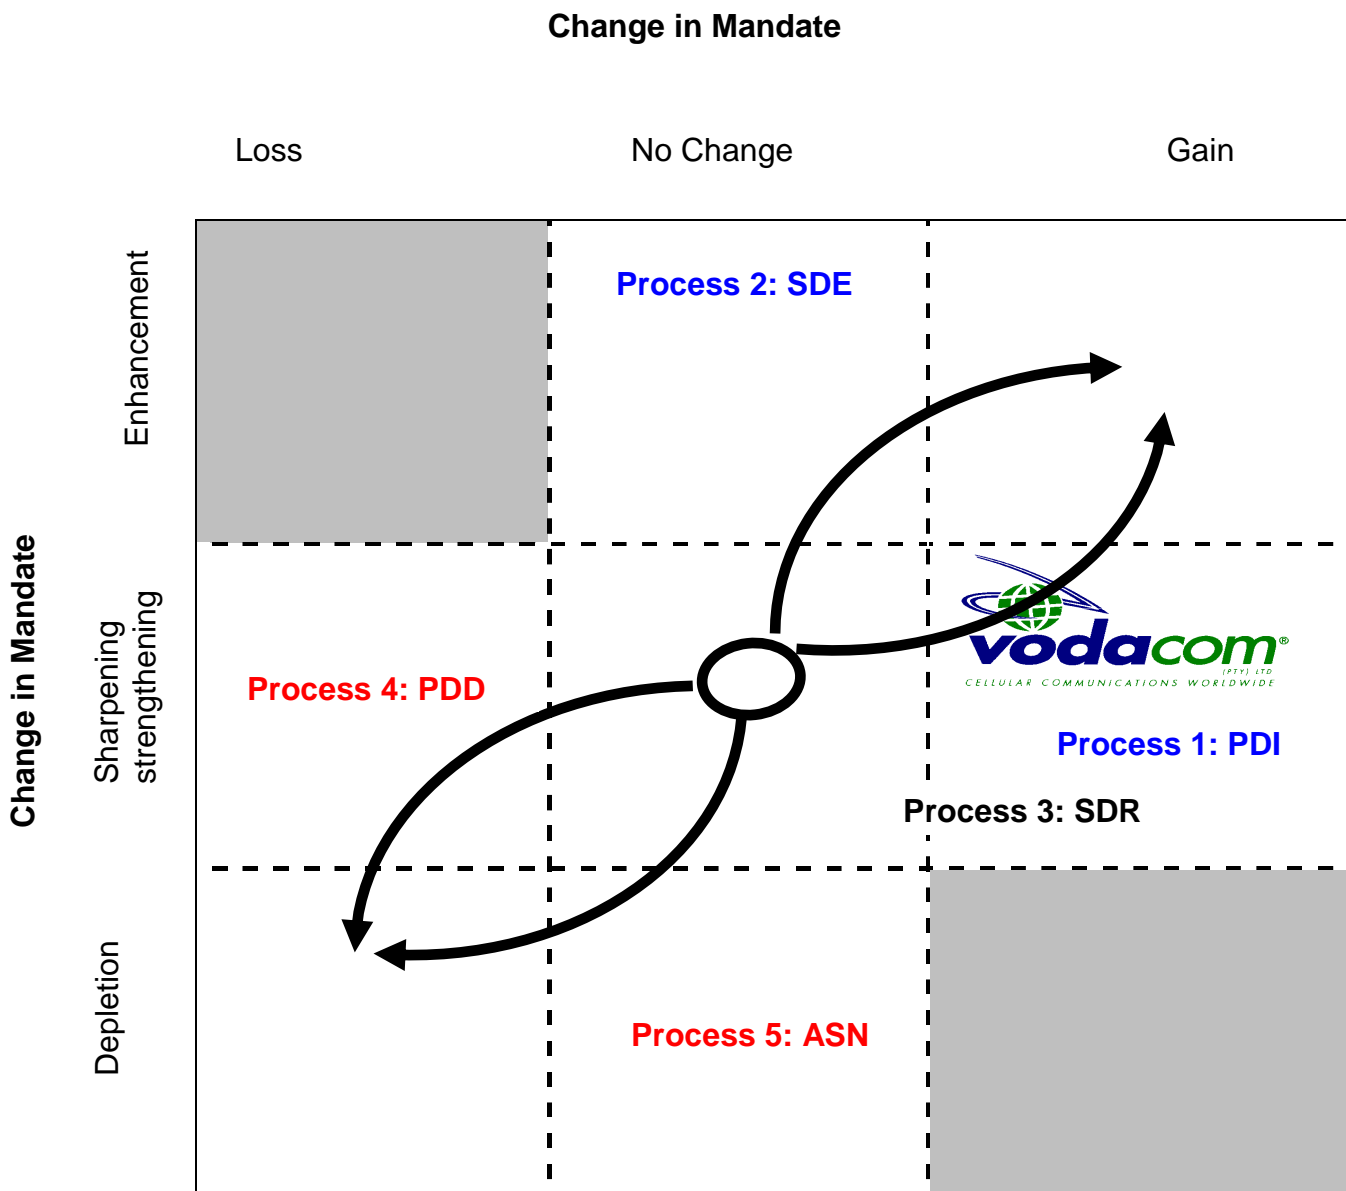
Change in Mandate

Loss

No Change

Gain

Change in Mandate

Enhancement

Sharpening strengthening

Depletion

Process 2: SDE

vodacom (PTY) LTD CELLULAR COMMUNICATIONS WORLDWIDE

Process 4: PDD

Process 1: PDI

Process 3: SDR

Process 5: ASN